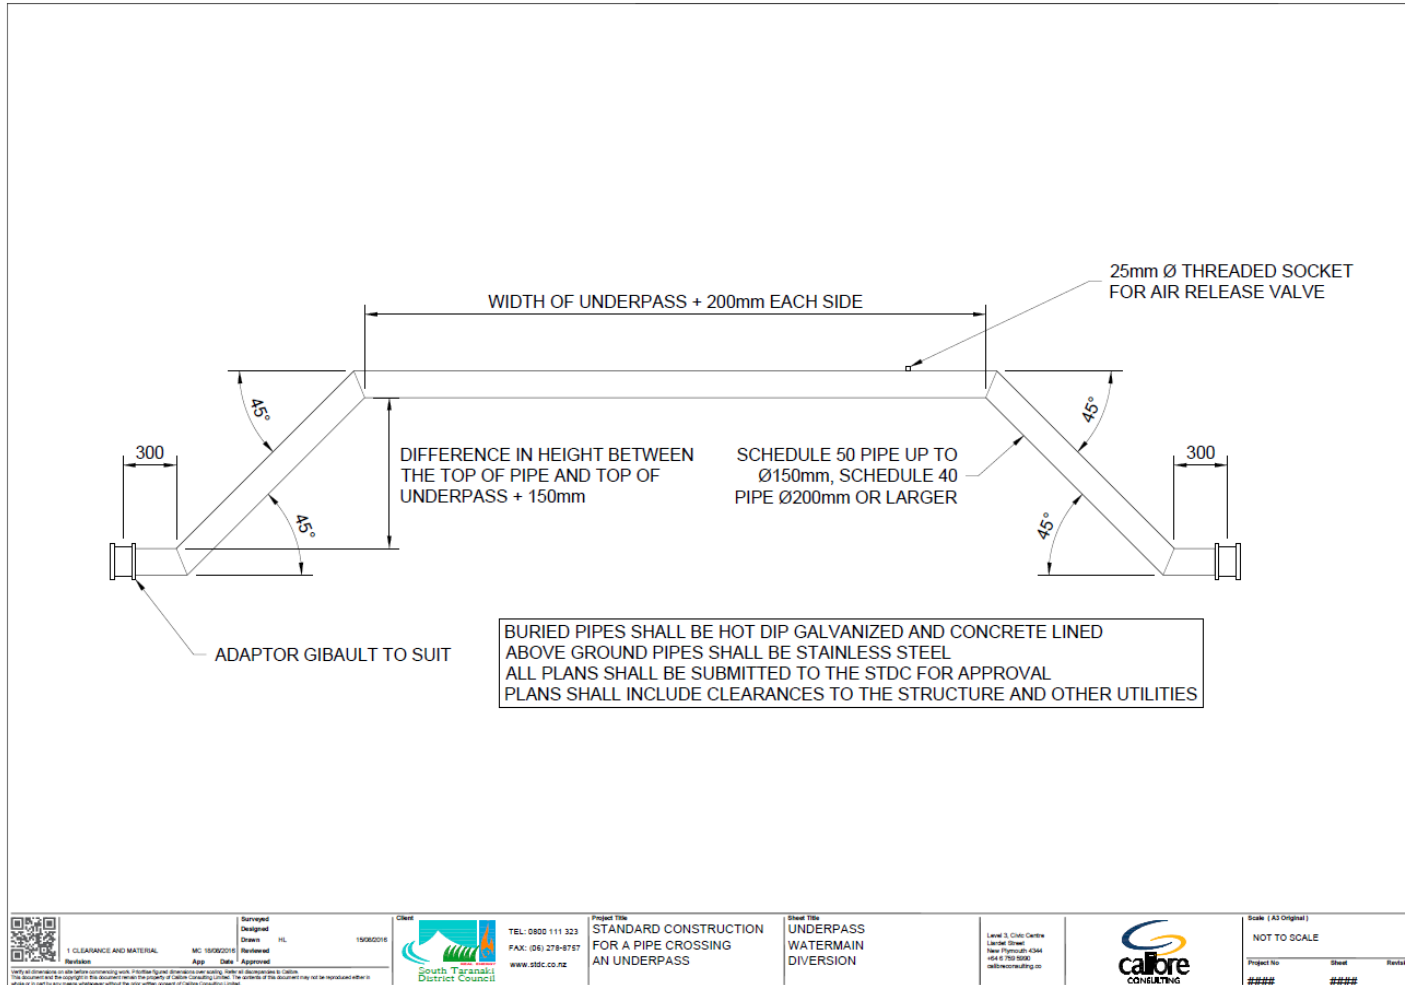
25mm Ø THREADED SOCKET
FOR AIR RELEASE VALVE

WIDTH OF UNDERPASS + 200mm EACH SIDE

45°

45°

45°

45°

300

300

DIFFERENCE IN HEIGHT BETWEEN THE TOP OF PIPE AND TOP OF UNDERPASS + 150mm

SCHEDULE 50 PIPE UP TO Ø150mm, SCHEDULE 40 PIPE Ø200mm OR LARGER

ADAPTOR GIBAULT TO SUIT

BURIED PIPES SHALL BE HOT DIP GALVANIZED AND CONCRETE LINED
ABOVE GROUND PIPES SHALL BE STAINLESS STEEL
ALL PLANS SHALL BE SUBMITTED TO THE STDC FOR APPROVAL
PLANS SHALL INCLUDE CLEARANCES TO THE STRUCTURE AND OTHER UTILITIES

Surveyed
Designed
Drawn HL 15/06/2016
Reviewed
Approved
1 CLEARANCE AND MATERIAL MC 18/06/2016
Revision App Date
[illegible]

Client
South Taranaki District Council
TEL: 0800 111 323
FAX: (06) 278-8757
www.stdc.co.nz

Project Title
STANDARD CONSTRUCTION FOR A PIPE CROSSING AN UNDERPASS

Sheet Title
UNDERPASS WATERMAIN DIVERSION

Level 3, Civic Centre
Liardet Street
New Plymouth 4344
+64 6 759 5990
calibreconsulting.co

calibre CONSULTING

Scale (A3 Original)
NOT TO SCALE
Project No ####
Sheet ####
Revisi